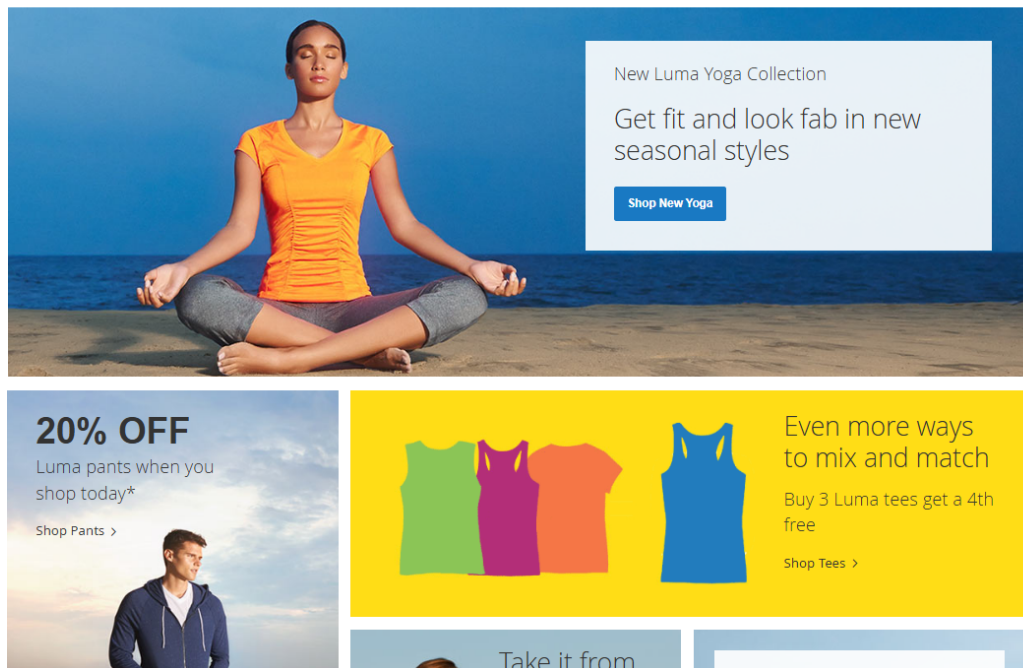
New Luma Yoga Collection

Get fit and look fab in new seasonal styles

Shop New Yoga

20% OFF

Luma pants when you shop today*

Shop Pants >

Even more ways to mix and match

Buy 3 Luma tees get a 4th free

Shop Tees >

Take it from